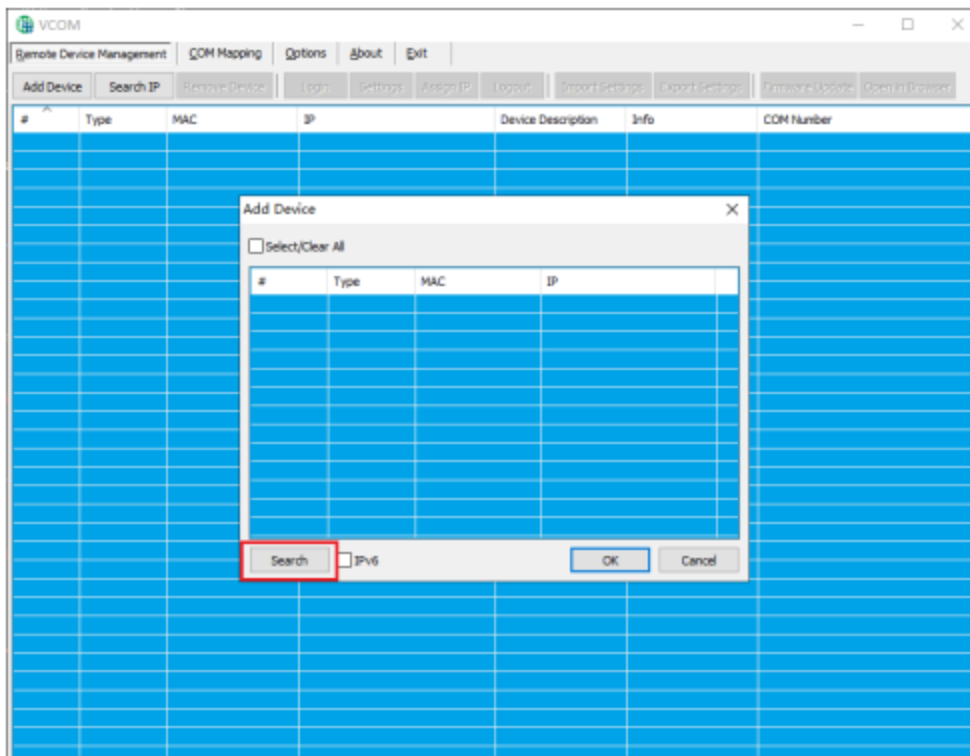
VCOM

Remote Device Management | COM Mapping | Options | About | Exit

Add Device | Search IP | Remove Device | Login | Settings | Assign IP | Logout | Import Settings | Export Settings | Firmware Update | Open in Browser

| # | Type | MAC | IP | Device Description | Info | COM Number |
|---|---|---|---|---|---|---|

Add Device

Select/Clear All

| # | Type | MAC | IP |
|---|---|---|---|

Search | IPv6 | OK | Cancel